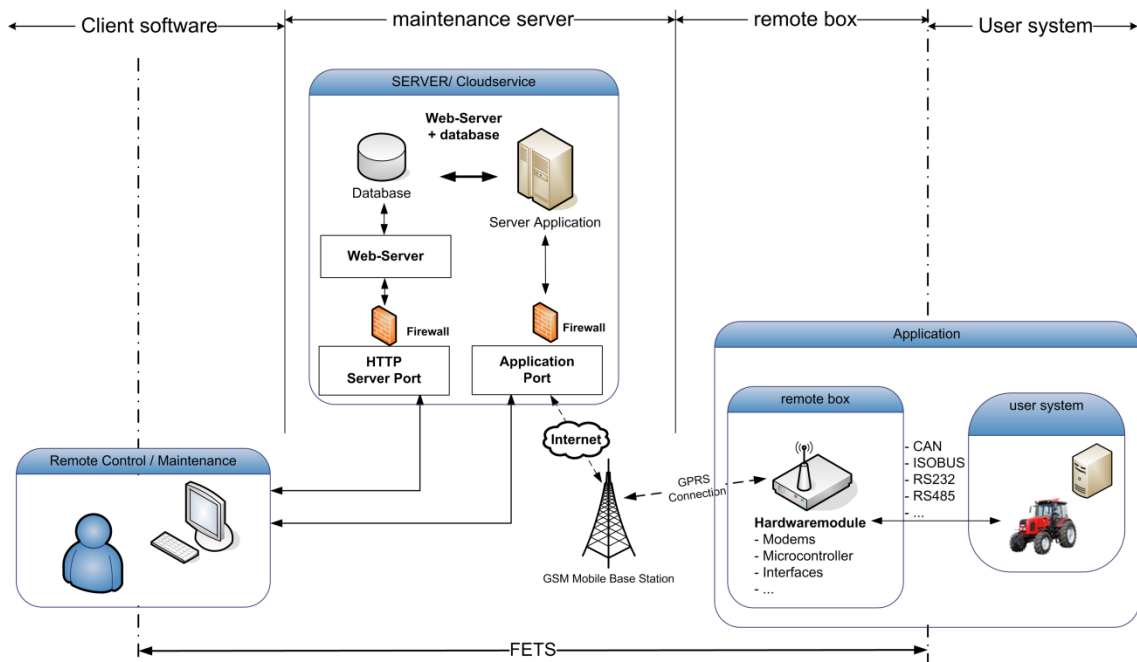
Client software
maintenance server
remote box
User system

SERVER/ Cloudservice
Web-Server + database
Database
Server Application
Web-Server
Firewall
Firewall
HTTP Server Port
Application Port

Application
remote box
user system
- CAN
- ISOBUS
- RS232
- RS485
- ...

Remote Control / Maintenance

Internet
GPRS Connection
GSM Mobile Base Station

Hardwaremodule
- Modems
- Microcontroller
- Interfaces
- ...

FETS